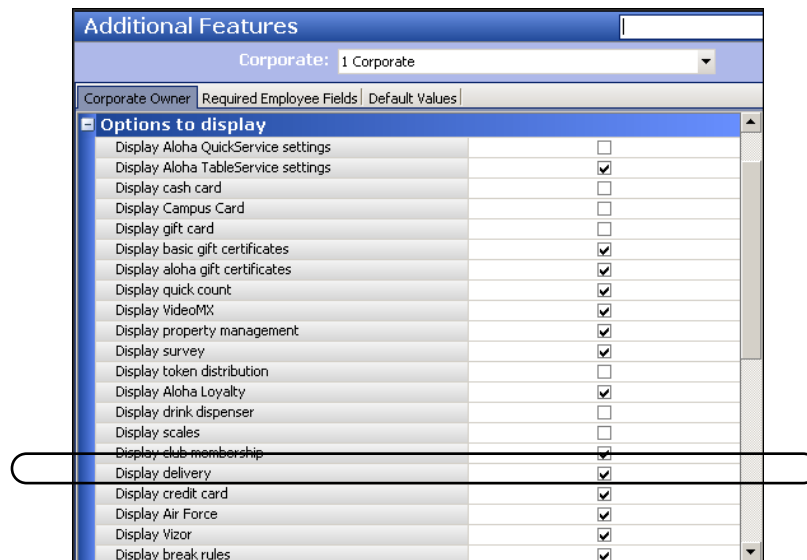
Additional Features

Corporate: 1 Corporate

Corporate Owner | Required Employee Fields | Default Values

Options to display

| | |
|---|---|
| Display Aloha QuickService settings | ☐ |
| Display Aloha TableService settings | ☑ |
| Display cash card | ☐ |
| Display Campus Card | ☐ |
| Display gift card | ☐ |
| Display basic gift certificates | ☑ |
| Display aloha gift certificates | ☑ |
| Display quick count | ☑ |
| Display VideoMX | ☑ |
| Display property management | ☑ |
| Display survey | ☑ |
| Display token distribution | ☐ |
| Display Aloha Loyalty | ☑ |
| Display drink dispenser | ☐ |
| Display scales | ☐ |
| Display club membership | ☑ |
| Display delivery | ☑ |
| Display credit card | ☑ |
| Display Air Force | ☑ |
| Display Vizor | ☑ |
| Display break rules | ☑ |